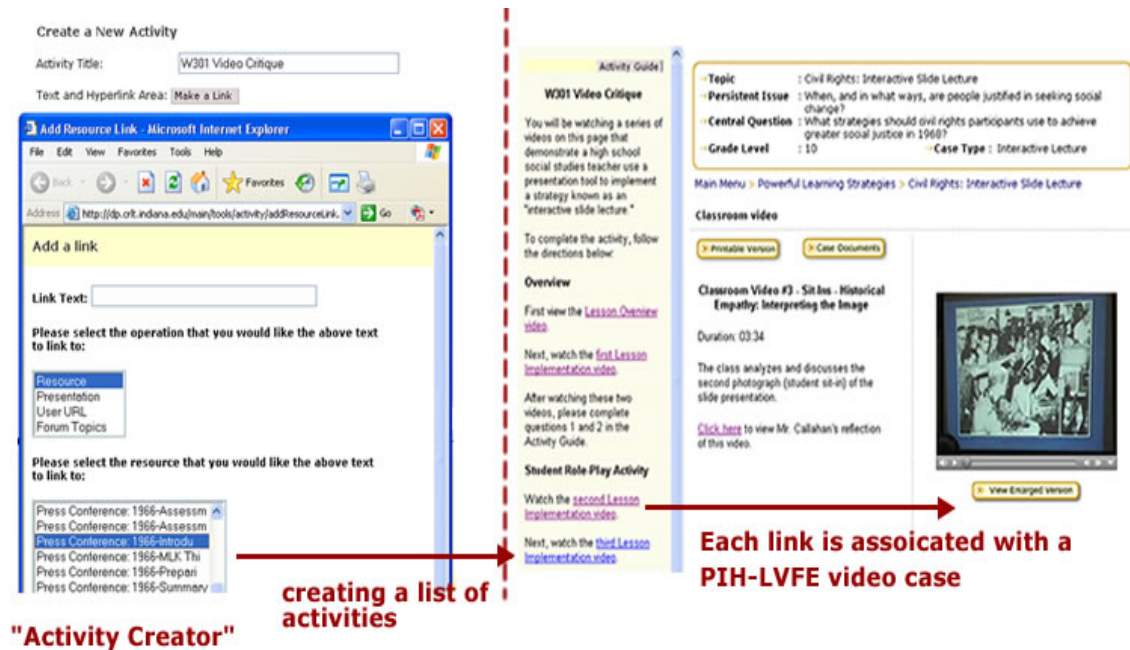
Create a New Activity

Activity Title: W301 Video Critique

Text and Hyperlink Area: Make a Link

Add Resource Link - Microsoft Internet Explorer

File Edit View Favorites Tools Help

Back Favorites

Address http://dp.crlt.indiana.edu/main/tools/activity/addResourceLink. Go

Add a link

Link Text:

Please select the operation that you would like the above text to link to:

Resource
Presentation
User URL
Forum Topics

Please select the resource that you would like the above text to link to:

Press Conference: 1966-Assessm
Press Conference: 1966-Assessm
Press Conference: 1966-Introdu
Press Conference: 1966-MLK Thi
Press Conference: 1966-Prepari
Press Conference: 1966-Summary

"Activity Creator"

creating a list of activities

Activity Guide

W301 Video Critique

You will be watching a series of videos on this page that demonstrate a high school social studies teacher use a presentation tool to implement a strategy known as an "interactive slide lecture."

To complete the activity, follow the directions below:

Overview

First view the Lesson Overview video.

Next, watch the first Lesson Implementation video.

After watching these two videos, please complete questions 1 and 2 in the Activity Guide.

Student Role Play Activity

Watch the second Lesson Implementation video.

Next, watch the third Lesson Implementation video.

Topic : Civil Rights: Interactive Slide Lecture
Persistent Issue : When, and in what ways, are people justified in seeking social change?
Central Question : What strategies should civil rights participants use to achieve greater social justice in 1960?
Grade Level : 10
Case Type : Interactive Lecture

Main Menu > Powerful Learning Strategies > Civil Rights: Interactive Slide Lecture

Classroom video

Printable Version
Case Documents

Classroom Video #3 - Sit-Ins - Historical Empathy: Interpreting the Image

Duration: 03:34

The class analyzes and discusses the second photograph (student sit-in) of the slide presentation.

Click here to view Mr. Callahan's reflection of this video.

View Enlarged Version

Each link is assoicated with a PIH-LVFE video case